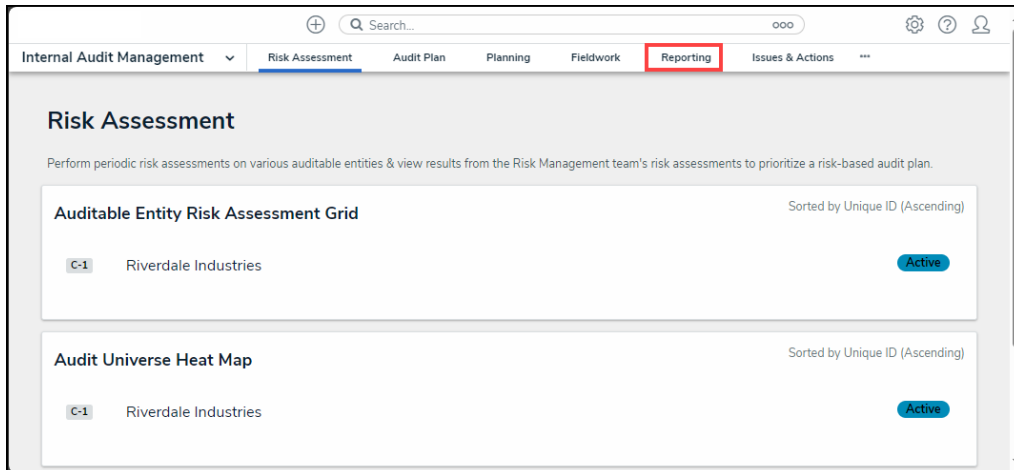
Search...

Internal Audit Management

Risk Assessment

Audit Plan

Planning

Fieldwork

Reporting

Issues & Actions

•••

Risk Assessment

Perform periodic risk assessments on various auditable entities & view results from the Risk Management team's risk assessments to prioritize a risk-based audit plan.

Auditable Entity Risk Assessment Grid

Sorted by Unique ID (Ascending)

C-1 Riverdale Industries

Active

Audit Universe Heat Map

Sorted by Unique ID (Ascending)

C-1 Riverdale Industries

Active